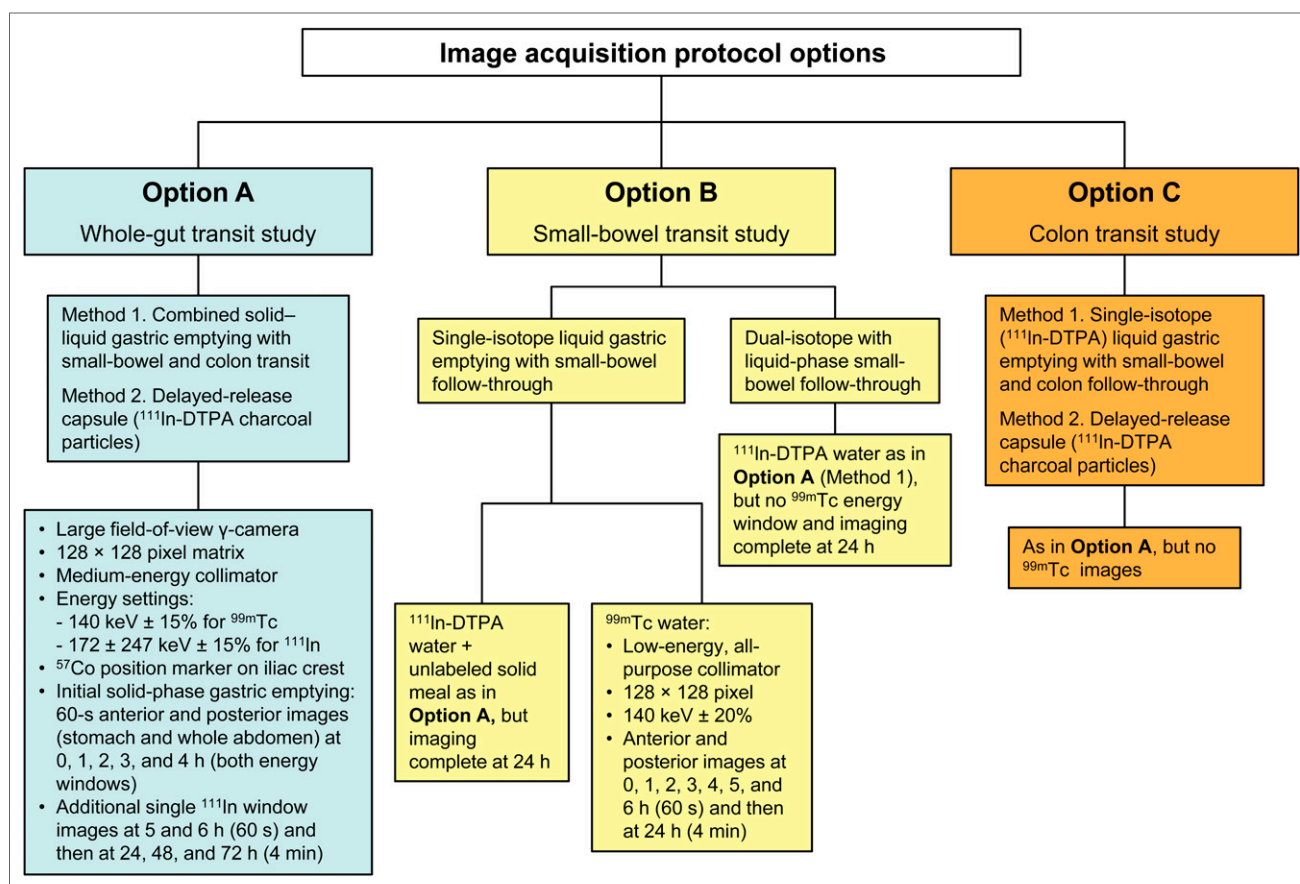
Image acquisition protocol options

Option A
Whole-gut transit study

Method 1. Combined solid–liquid gastric emptying with small-bowel and colon transit

Method 2. Delayed-release capsule ($^{111}$In-DTPA charcoal particles)

• Large field-of-view γ-camera
• 128 × 128 pixel matrix
• Medium-energy collimator
• Energy settings:
- 140 keV ± 15% for $^{99m}$Tc
- 172 ± 247 keV ± 15% for $^{111}$In
• $^{57}$Co position marker on iliac crest
• Initial solid-phase gastric emptying: 60-s anterior and posterior images (stomach and whole abdomen) at 0, 1, 2, 3, and 4 h (both energy windows)
• Additional single $^{111}$In window images at 5 and 6 h (60 s) and then at 24, 48, and 72 h (4 min)

Option B
Small-bowel transit study

Single-isotope liquid gastric emptying with small-bowel follow-through

$^{111}$In-DTPA water + unlabeled solid meal as in **Option A,** but imaging complete at 24 h

$^{99m}$Tc water:
• Low-energy, all-purpose collimator
• 128 × 128 pixel
• 140 keV ± 20%
• Anterior and posterior images at 0, 1, 2, 3, 4, 5, and 6 h (60 s) and then at 24 h (4 min)

Dual-isotope with liquid-phase small-bowel follow-through

$^{111}$In-DTPA water as in **Option A** (Method 1), but no $^{99m}$Tc energy window and imaging complete at 24 h

Option C
Colon transit study

Method 1. Single-isotope ($^{111}$In-DTPA) liquid gastric emptying with small-bowel and colon follow-through

Method 2. Delayed-release capsule ($^{111}$In-DTPA charcoal particles)

As in **Option A**, but no $^{99m}$Tc images